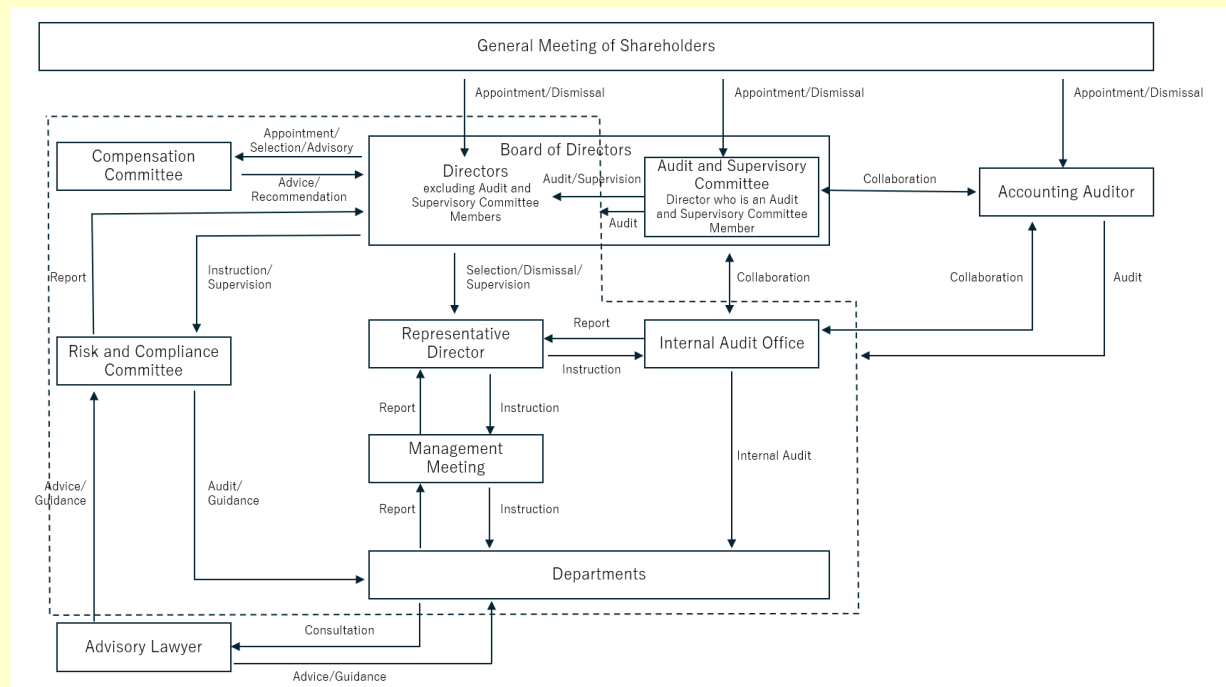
General Meeting of Shareholders

Appointment/Dismissal

Appointment/Dismissal

Appointment/Dismissal

Appointment/ Selection/Advisory

Compensation Committee

Advice/ Recommendation

Board of Directors

Directors excluding Audit and Supervisory Committee Members

Audit/Supervision

Audit

Audit and Supervisory Committee Director who is an Audit and Supervisory Committee Member

Collaboration

Accounting Auditor

Report

Instruction/ Supervision

Selection/Dismissal/ Supervision

Collaboration

Collaboration

Audit

Risk and Compliance Committee

Representative Director

Report

Instruction

Internal Audit Office

Report

Instruction

Management Meeting

Internal Audit

Advice/ Guidance

Audit/ Guidance

Report

Instruction

Departments

Advisory Lawyer

Consultation

Advice/Guidance